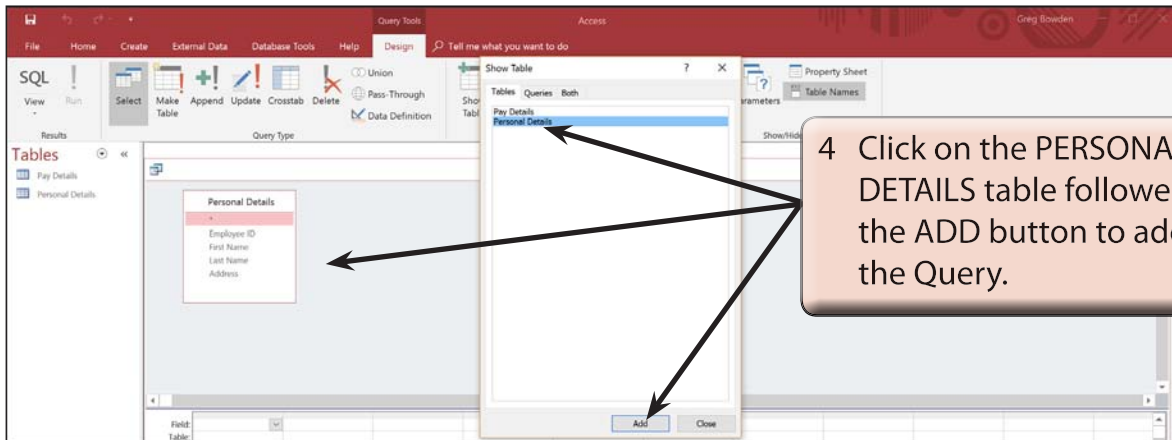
Query Tools

Access

Greg Bowden

File Home Create External Data Database Tools Help Design Tell me what you want to do

SQL View Run

Results

Select Make Table Append Update Crosstab Delete

Union Pass-Through Data Definition

Query Type

Sho Tabl

Show Table

Tables Queries Both

Pay Details
Personal Details

Add Close

rameters

Property Sheet
Table Names

Show/Hid

Tables

Pay Details
Personal Details

Personal Details
*
Employee ID
First Name
Last Name
Address

Field:
Table:

4 Click on the PERSONA DETAILS table followe the ADD button to ad the Query.